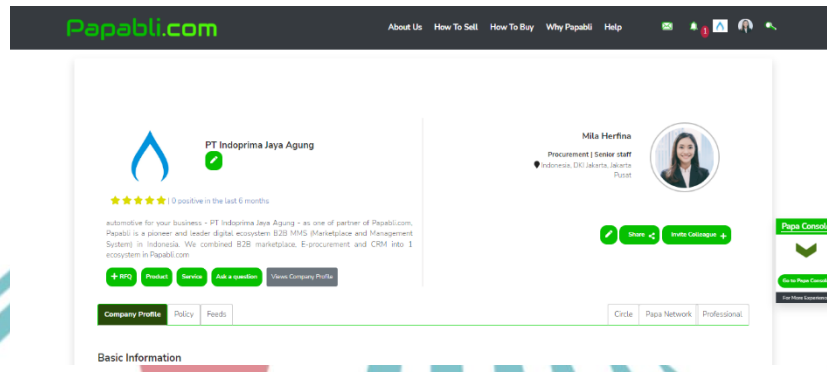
Papabli.com

About Us How To Sell How To Buy Why Papabli Help

1

PT Indoprima Jaya Agung

| 0 positive in the last 6 months

automotive for your business - PT Indoprima Jaya Agung - as one of partner of Papabli.com. Papabli is a pioneer and leader digital ecosystem B2B MMS (Marketplace and Management System) in Indonesia. We combined B2B marketplace, E-procurement and CRM into 1 ecosystem in Papabli.com

+ RFQ Product Service Ask a question Views Company Profile

Mila Herfina

Procurement | Senior staff

Indonesia, DKI Jakarta, Jakarta Pusat

Share Invite Colleague +

Papa Consul

Go to Papa Consul

For More Experience

Company Profile Policy Feeds

Circle Papa Network Professional

Basic Information